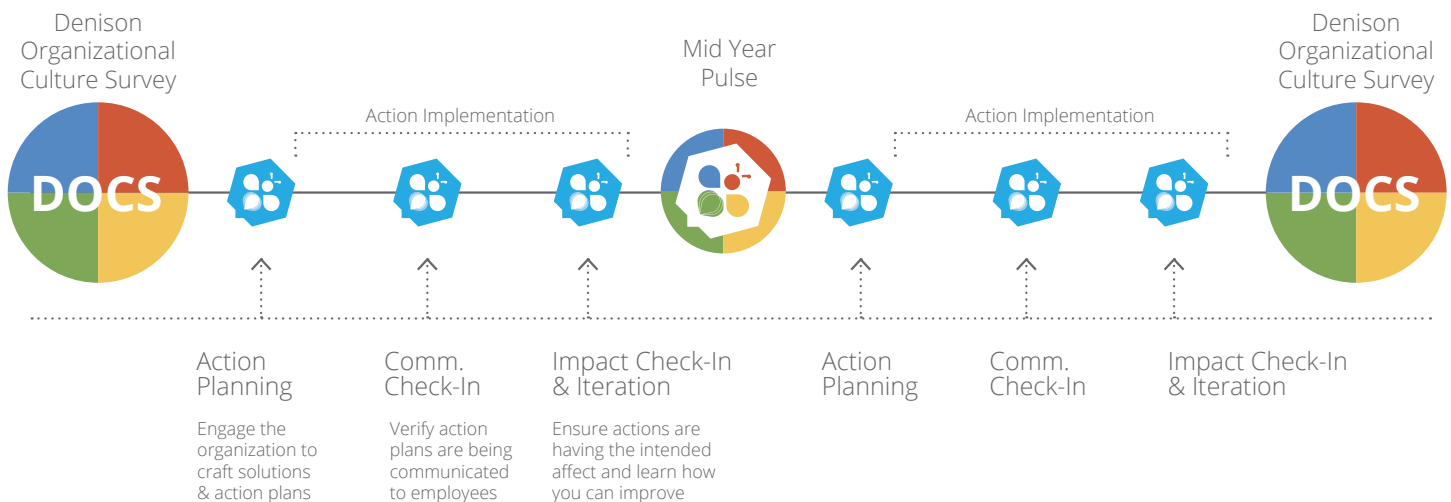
Denison Organizational Culture Survey

DOCS

Action Implementation

Mid Year Pulse

Action Implementation

Denison Organizational Culture Survey

DOCS

Action Planning

Engage the organization to craft solutions & action plans

Comm. Check-In

Verify action plans are being communicated to employees

Impact Check-In & Iteration

Ensure actions are having the intended affect and learn how you can improve

Action Planning

Comm. Check-In

Impact Check-In & Iteration